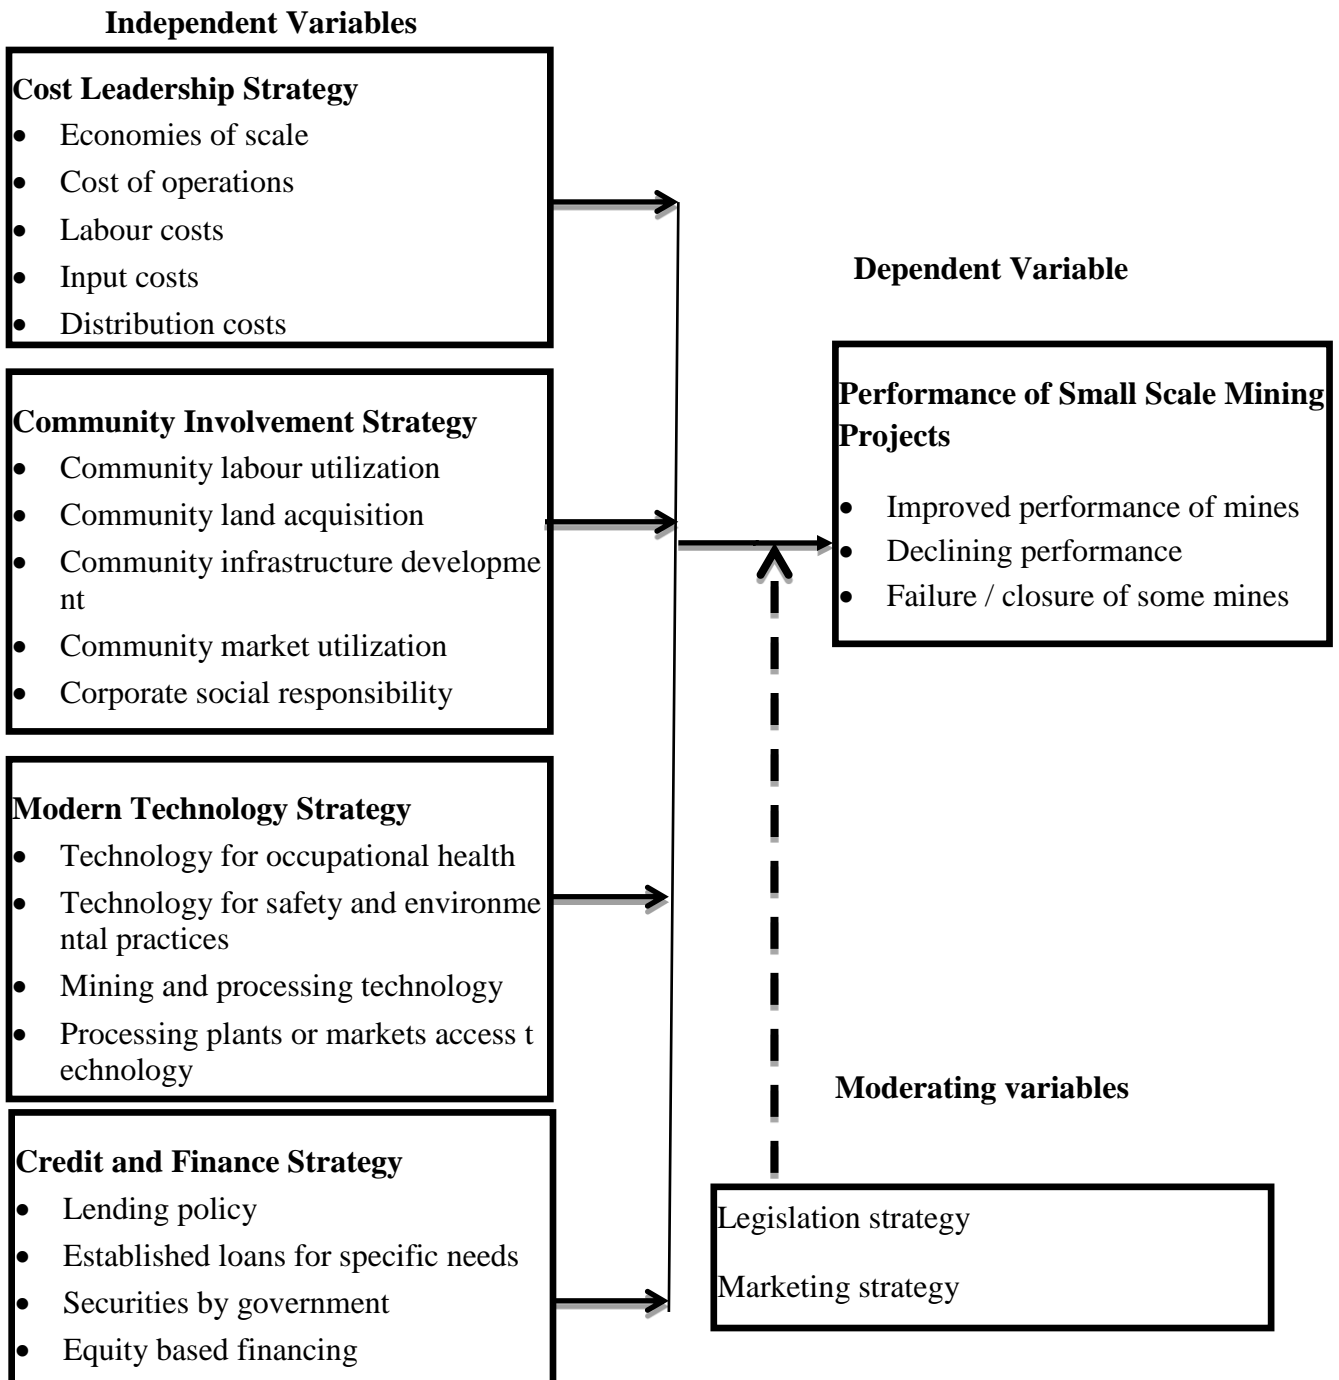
Independent Variables

Cost Leadership Strategy
- Economies of scale
- Cost of operations
- Labour costs
- Input costs
- Distribution costs

Community Involvement Strategy
- Community labour utilization
- Community land acquisition
- Community infrastructure developme nt
- Community market utilization
- Corporate social responsibility

Modern Technology Strategy
- Technology for occupational health
- Technology for safety and environme ntal practices
- Mining and processing technology
- Processing plants or markets access t echnology

Credit and Finance Strategy
- Lending policy
- Established loans for specific needs
- Securities by government
- Equity based financing

Dependent Variable

Performance of Small Scale Mining Projects
- Improved performance of mines
- Declining performance
- Failure / closure of some mines

Moderating variables

Legislation strategy

Marketing strategy